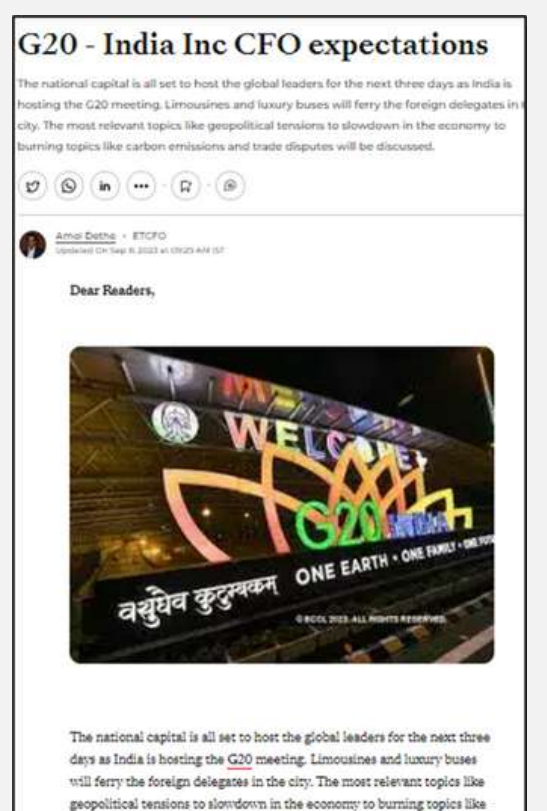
G20 - India Inc CFO expectations

The national capital is all set to host the global leaders for the next three days as India is hosting the G20 meeting. Limousines and luxury buses will ferry the foreign delegates in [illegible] city. The most relevant topics like geopolitical tensions to slowdown in the economy to burning topics like carbon emissions and trade disputes will be discussed.

Amol Dethe • ETCFO
Updated On Sep 8, 2023 at 09:23 AM IST

Dear Readers,

WELCOME
G20 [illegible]
वसुधैव कुटुम्बकम् ONE EARTH • ONE FAMILY • ONE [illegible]
©BCCL 2023. ALL RIGHTS RESERVED

The national capital is all set to host the global leaders for the next three days as India is hosting the G20 meeting. Limousines and luxury buses will ferry the foreign delegates in the city. The most relevant topics like geopolitical tensions to slowdown in the economy to burning topics like